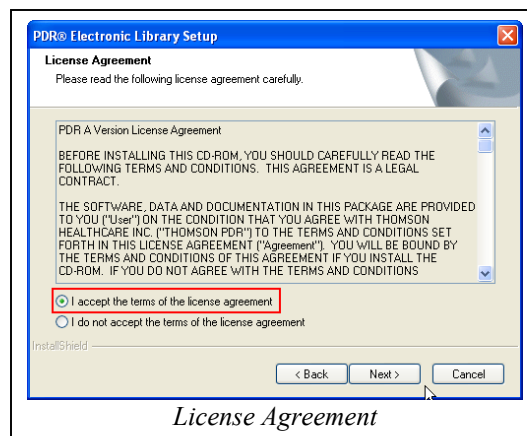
PDR® Electronic Library Setup

License Agreement

Please read the following license agreement carefully.

PDR A Version License Agreement

BEFORE INSTALLING THIS CD-ROM, YOU SHOULD CAREFULLY READ THE FOLLOWING TERMS AND CONDITIONS. THIS AGREEMENT IS A LEGAL CONTRACT.

THE SOFTWARE, DATA AND DOCUMENTATION IN THIS PACKAGE ARE PROVIDED TO YOU ("User") ON THE CONDITION THAT YOU AGREE WITH THOMSON HEALTHCARE INC. ("THOMSON PDR") TO THE TERMS AND CONDITIONS SET FORTH IN THIS LICENSE AGREEMENT ("Agreement"). YOU WILL BE BOUND BY THE TERMS AND CONDITIONS OF THIS AGREEMENT IF YOU INSTALL THE CD-ROM. IF YOU DO NOT AGREE WITH THE TERMS AND CONDITIONS

I accept the terms of the license agreement

I do not accept the terms of the license agreement

InstallShield

< Back

Next >

Cancel

License Agreement